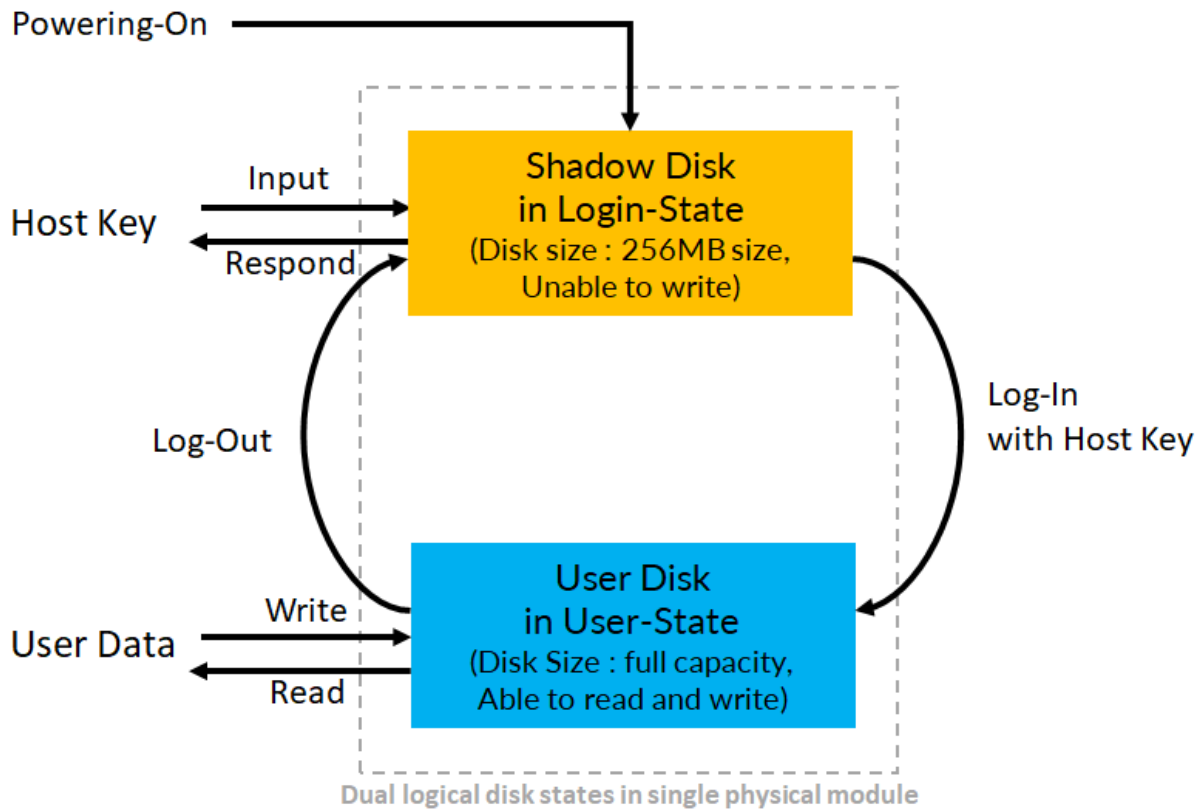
Powering-On

Input

Host Key

Respond

Shadow Disk
in Login-State
(Disk size : 256MB size, Unable to write)

Log-Out

Log-In
with Host Key

Write

User Data

Read

User Disk
in User-State
(Disk Size : full capacity, Able to read and write)

Dual logical disk states in single physical module